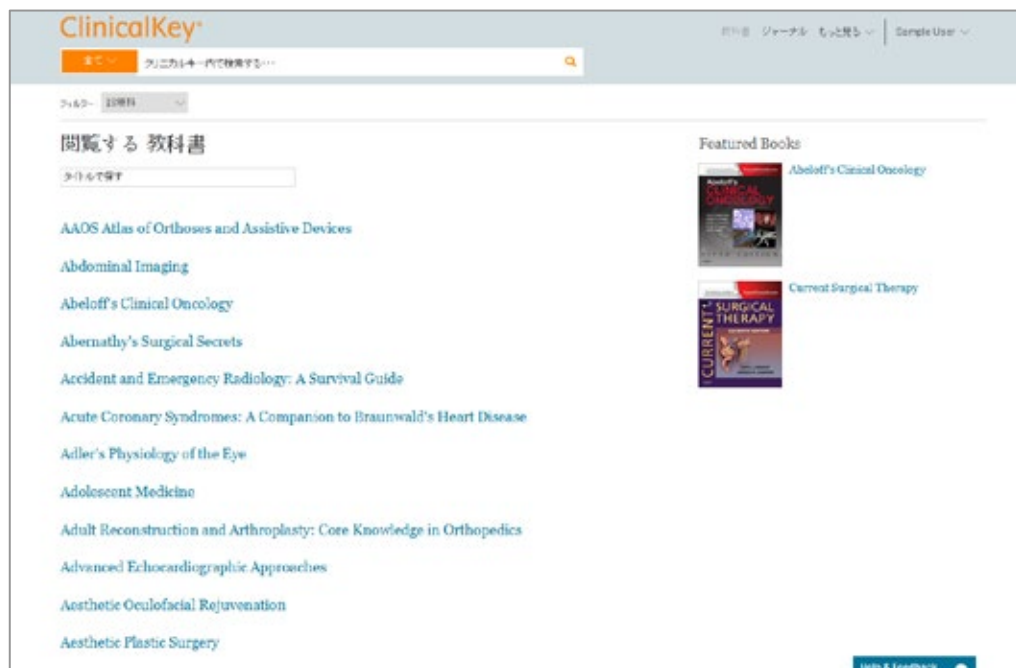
ClinicalKey

全て

クリニカルキー内で検索する…

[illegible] ジャーナル もっと見る

Sample User

フィルター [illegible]

閲覧する 教科書

タイトルで探す

AAOS Atlas of Orthoses and Assistive Devices

Abdominal Imaging

Abeloff's Clinical Oncology

Abernathy's Surgical Secrets

Accident and Emergency Radiology: A Survival Guide

Acute Coronary Syndromes: A Companion to Braunwald's Heart Disease

Adler's Physiology of the Eye

Adolescent Medicine

Adult Reconstruction and Arthroplasty: Core Knowledge in Orthopedics

Advanced Echocardiographic Approaches

Aesthetic Oculofacial Rejuvenation

Aesthetic Plastic Surgery

Featured Books

Abeloff's Clinical Oncology

Abeloff's CLINICAL ONCOLOGY

FIFTH EDITION

Current Surgical Therapy

CURRENT SURGICAL THERAPY

Help & Feedback